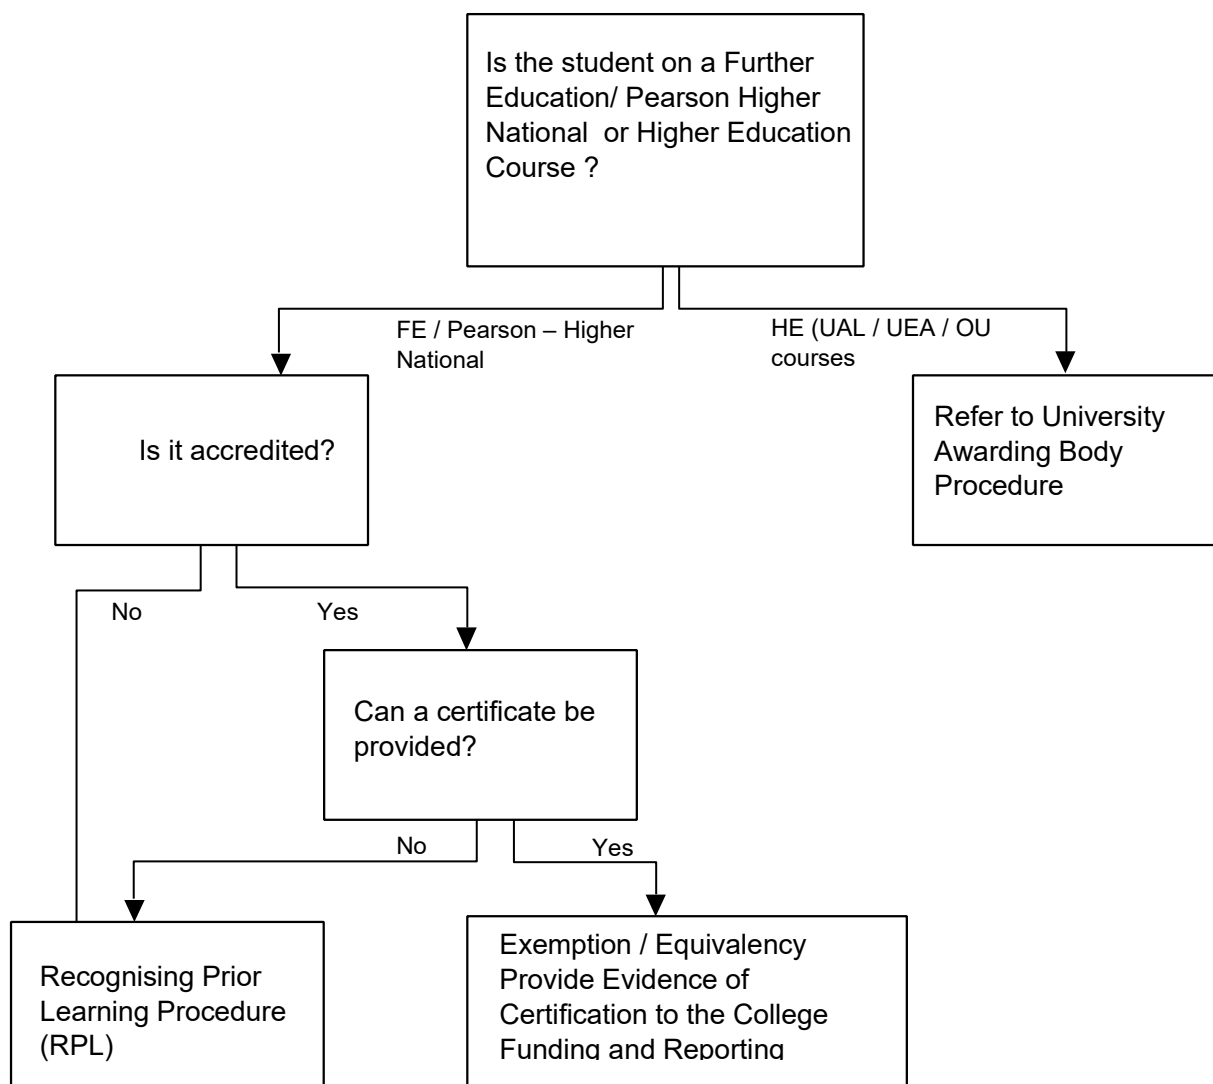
Is the student on a Further Education/ Pearson Higher National or Higher Education Course ?

FE / Pearson – Higher National

HE (UAL / UEA / OU courses

Is it accredited?

Refer to University Awarding Body Procedure

No

Yes

Can a certificate be provided?

No

Yes

Recognising Prior Learning Procedure (RPL)

Exemption / Equivalency Provide Evidence of Certification to the College Funding and Reporting